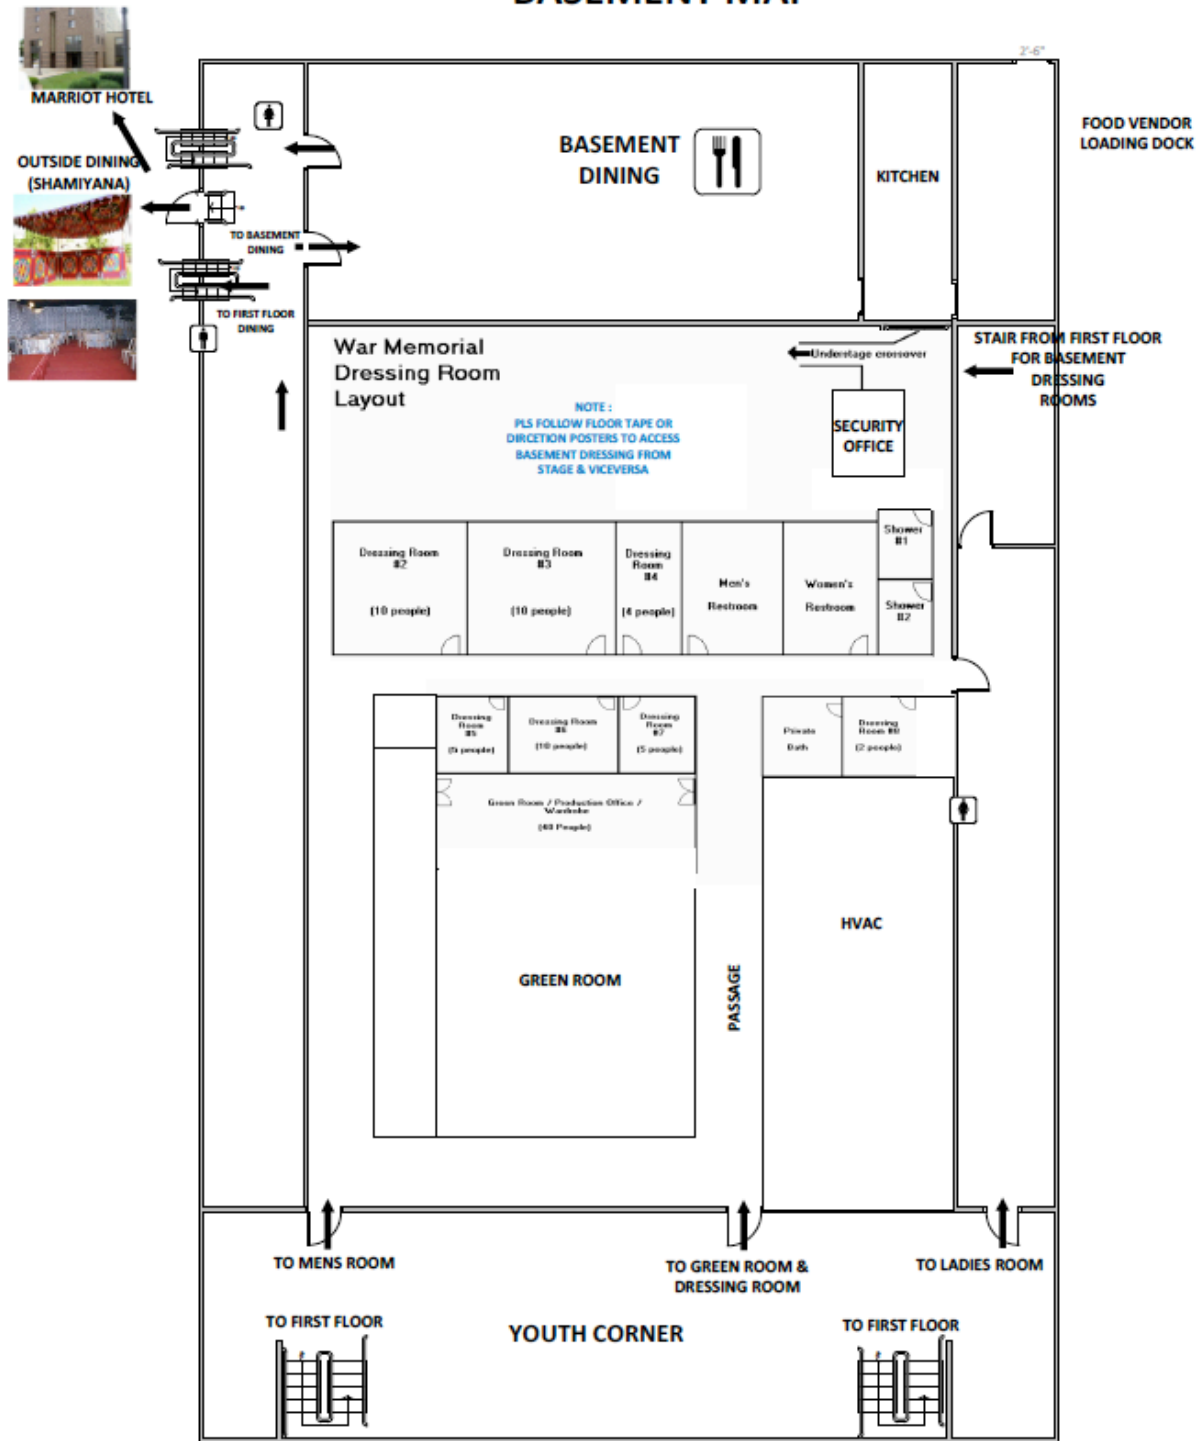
BASEMENT MAP

2'-6"

MARRIOT HOTEL

OUTSIDE DINING (SHAMIYANA)

TO BASEMENT DINING

TO FIRST FLOOR DINING

BASEMENT DINING

KITCHEN

FOOD VENDOR LOADING DOCK

War Memorial Dressing Room Layout

Understage crossover

STAIR FROM FIRST FLOOR FOR BASEMENT DRESSING ROOMS

NOTE : PLS FOLLOW FLOOR TAPE OR DIRCETION POSTERS TO ACCESS BASEMENT DRESSING FROM STAGE & VICEVERSA

SECURITY OFFICE

Dressing Room #2 (10 people)

Dressing Room #3 (10 people)

Dressing Room #4 (4 people)

Men's Restroom

Women's Restroom

Shower #1

Shower #2

Dressing Room #5 (5 people)

Dressing Room #6 (10 people)

Dressing Room #7 (5 people)

Private Bath

Dressing Room #8 (2 people)

Green Room / Production Office / Wardrobe (40 People)

HVAC

GREEN ROOM

PASSAGE

TO MENS ROOM

TO GREEN ROOM & DRESSING ROOM

TO LADIES ROOM

TO FIRST FLOOR

YOUTH CORNER

TO FIRST FLOOR